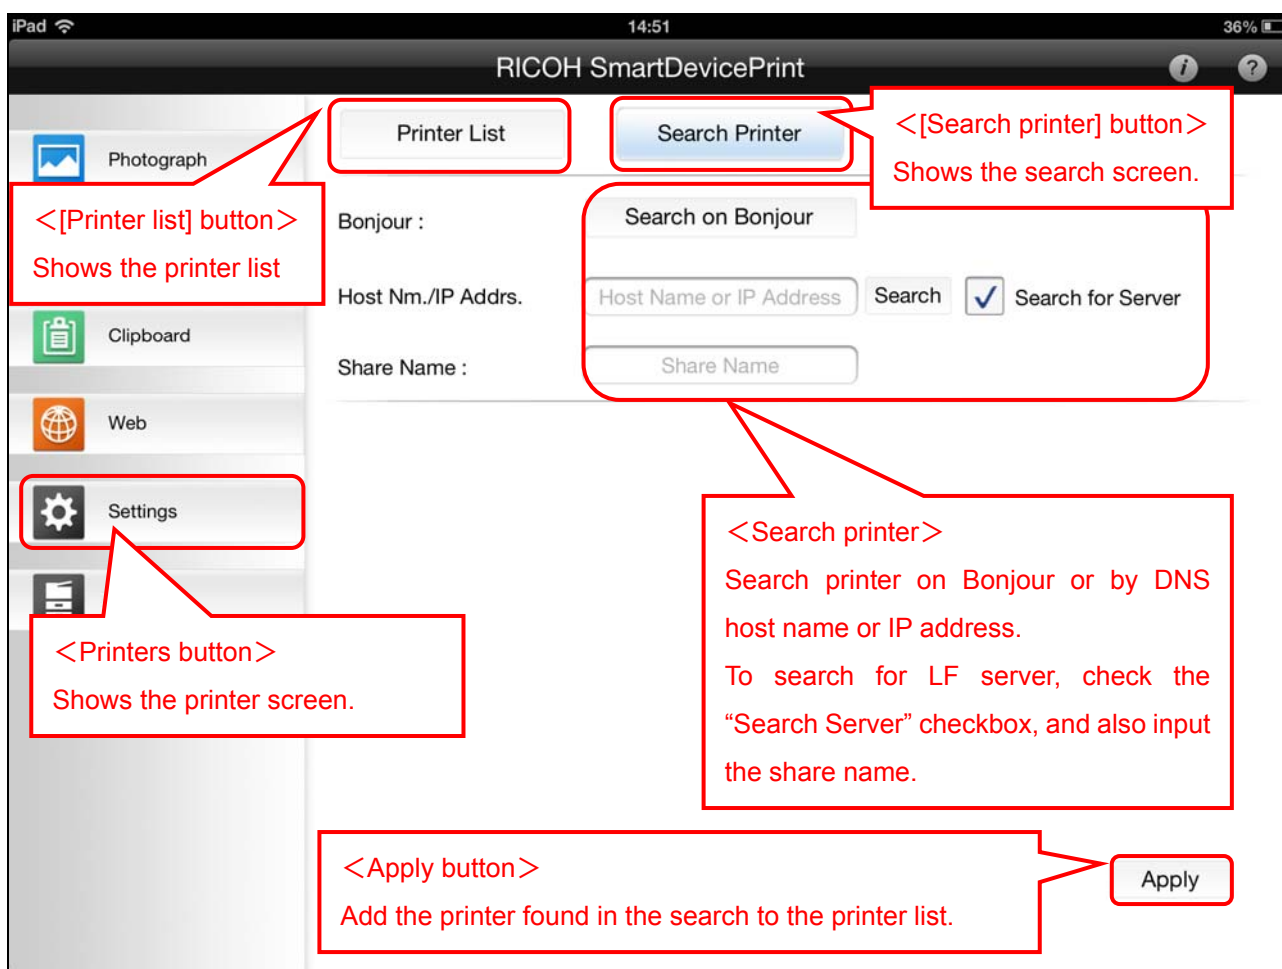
iPad 14:51 36%

RICOH SmartDevicePrint

Printer List

Search Printer

＜[Search printer] button＞
Shows the search screen.

Photograph

＜[Printer list] button＞
Shows the printer list

Bonjour :

Search on Bonjour

Host Nm./IP Addrs.

Host Name or IP Address

Search

Search for Server

Clipboard

Share Name :

Share Name

Web

Settings

＜Search printer＞
Search printer on Bonjour or by DNS host name or IP address.
To search for LF server, check the "Search Server" checkbox, and also input the share name.

＜Printers button＞
Shows the printer screen.

＜Apply button＞
Add the printer found in the search to the printer list.

Apply